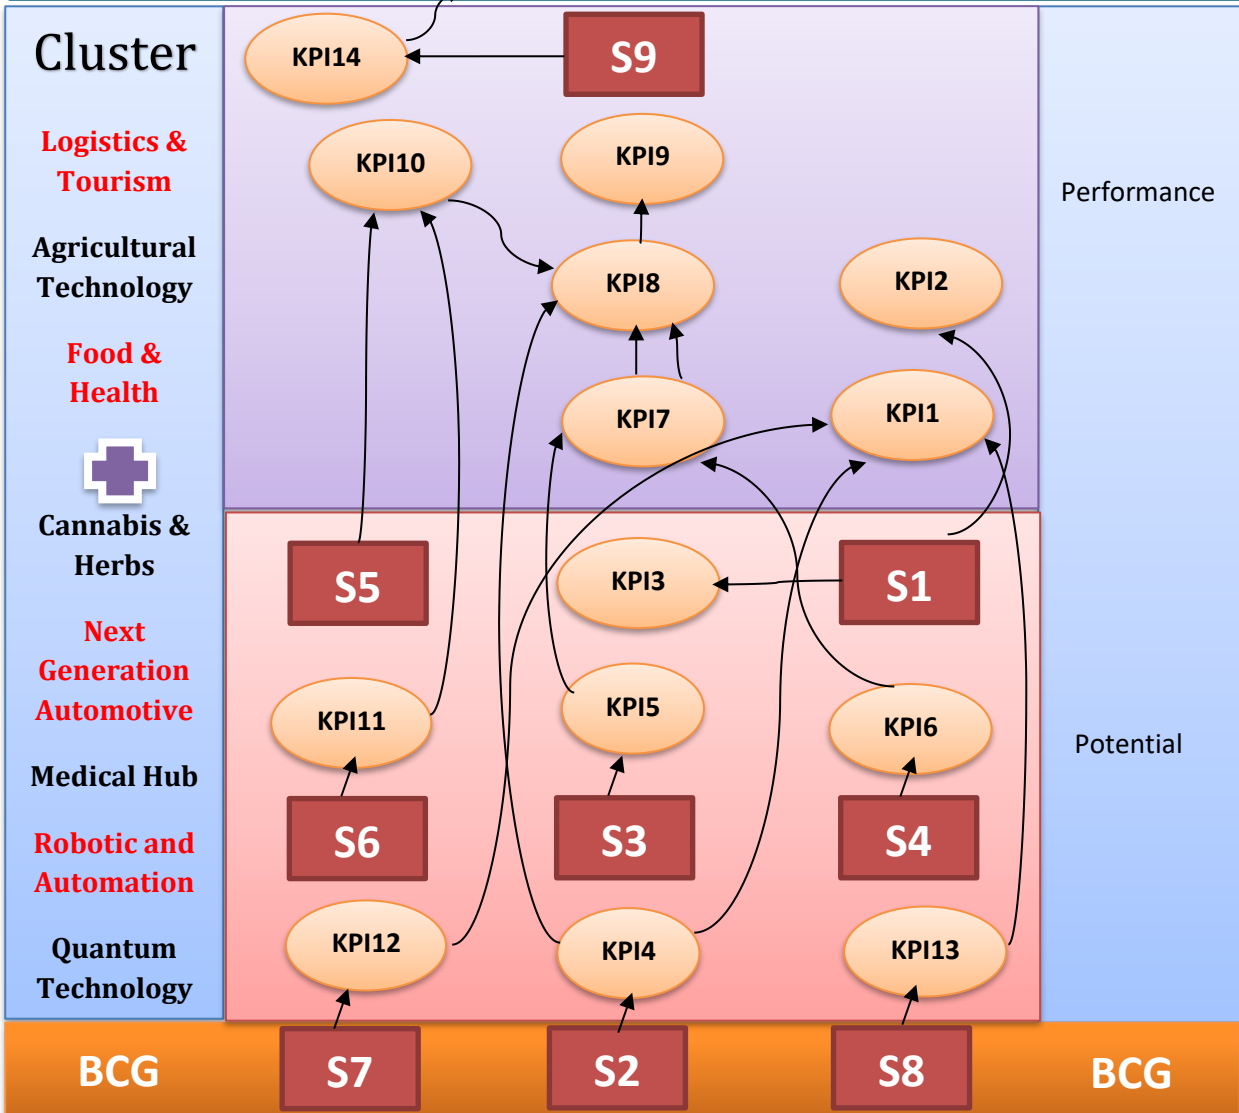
Cluster

Logistics & Tourism

Agricultural Technology

Food & Health

Cannabis & Herbs

Next Generation Automotive

Medical Hub

Robotic and Automation

Quantum Technology

KPI14
S9
KPI10
KPI9
KPI8
KPI2
KPI7
KPI1
Performance
S5
KPI3
S1
KPI5
KPI11
KPI6
Potential
S6
S3
S4
KPI12
KPI4
KPI13

BCG
S7
S2
S8
BCG